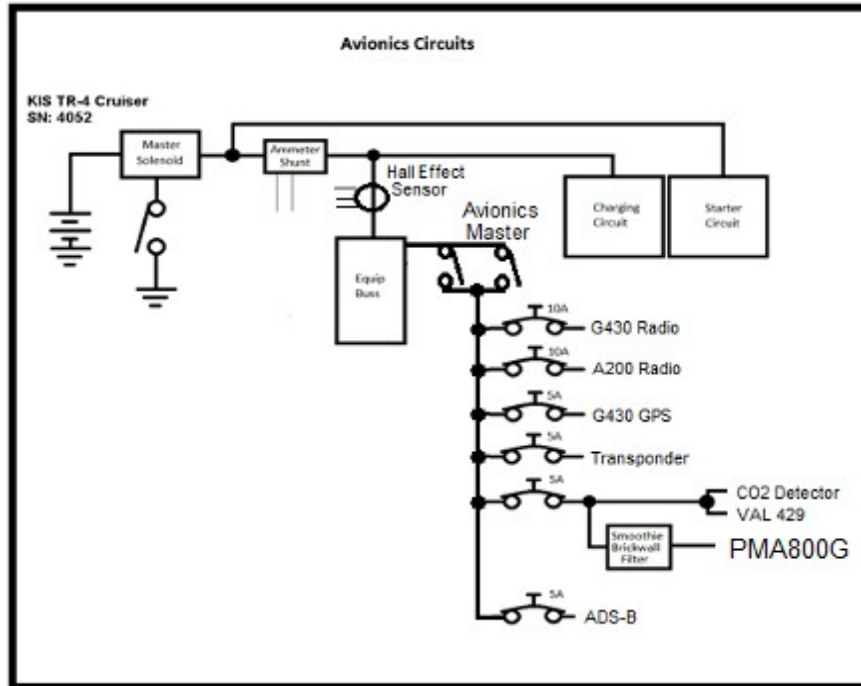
Avionics Circuits

KIS TR-4 Cruiser
SN: 4052

Master Solenoid

Ammeter Shunt

Hall Effect Sensor

Charging Circuit

Starter Circuit

Avionics Master

Equip Buss

10A
G430 Radio

10A
A200 Radio

5A
G430 GPS

5A
Transponder

5A
CO2 Detector
VAL 429

Smoothie Brickwall Filter

PMA800G

5A
ADS-B